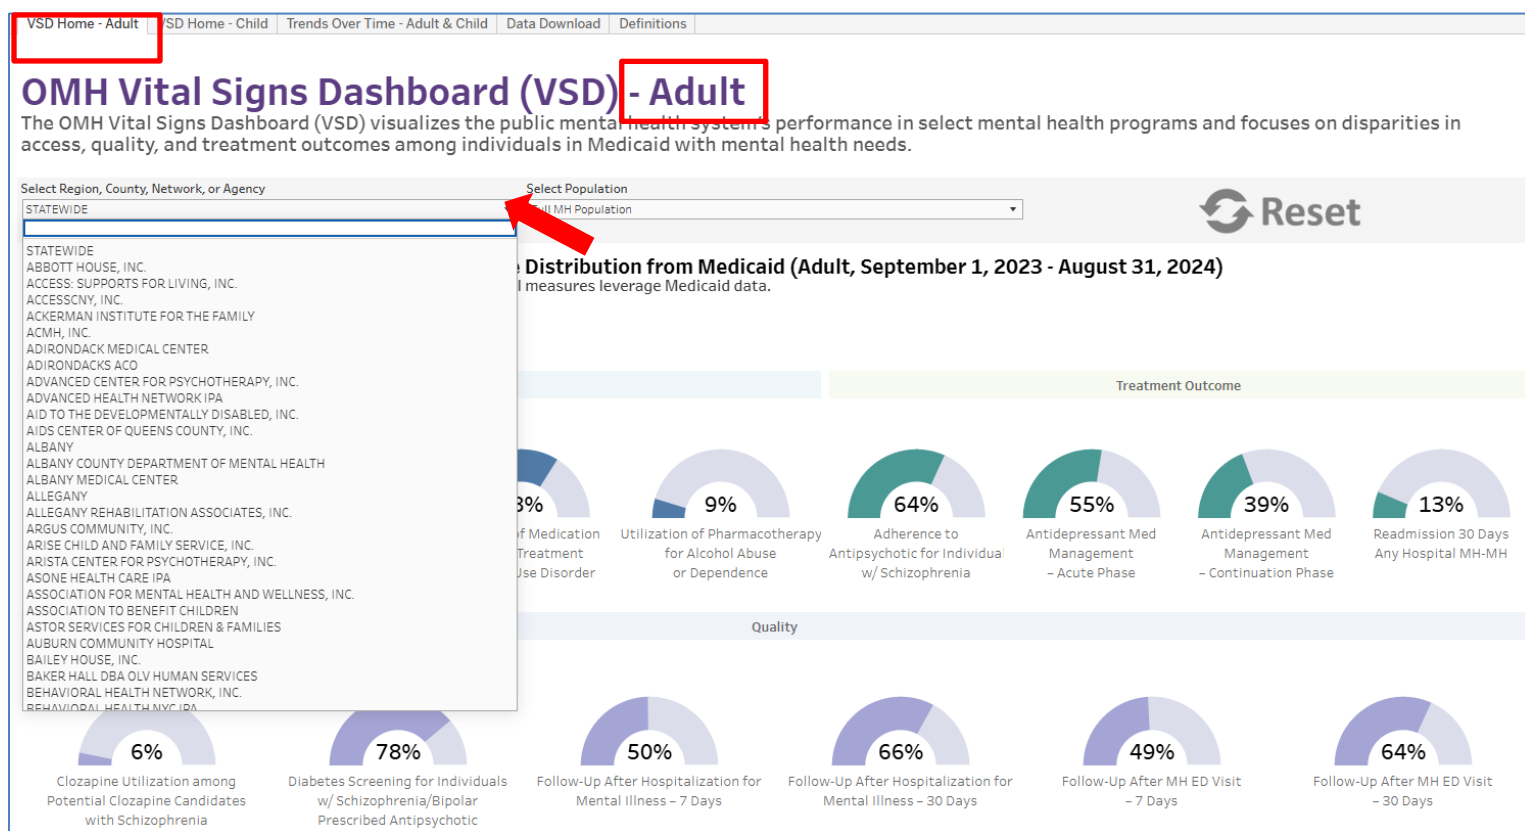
VSD Home - Adult | VSD Home - Child | Trends Over Time - Adult & Child | Data Download | Definitions

OMH Vital Signs Dashboard (VSD) - Adult

The OMH Vital Signs Dashboard (VSD) visualizes the public mental health system's performance in select mental health programs and focuses on disparities in access, quality, and treatment outcomes among individuals in Medicaid with mental health needs.

Select Region, County, Network, or Agency
STATEWIDE

Select Population
Full MH Population

Reset

STATEWIDE
ABBOTT HOUSE, INC.
ACCESS: SUPPORTS FOR LIVING, INC.
ACCESSCNY, INC.
ACKERMAN INSTITUTE FOR THE FAMILY
ACMH, INC.
ADIRONDACK MEDICAL CENTER
ADIRONDACKS ACO
ADVANCED CENTER FOR PSYCHOTHERAPY, INC.
ADVANCED HEALTH NETWORK IPA
AID TO THE DEVELOPMENTALLY DISABLED, INC.
AIDS CENTER OF QUEENS COUNTY, INC.
ALBANY
ALBANY COUNTY DEPARTMENT OF MENTAL HEALTH
ALBANY MEDICAL CENTER
ALLEGANY
ALLEGANY REHABILITATION ASSOCIATES, INC.
ARGUS COMMUNITY, INC.
ARISE CHILD AND FAMILY SERVICE, INC.
ARISTA CENTER FOR PSYCHOTHERAPY, INC.
ASONE HEALTH CARE IPA
ASSOCIATION FOR MENTAL HEALTH AND WELLNESS, INC.
ASSOCIATION TO BENEFIT CHILDREN
ASTOR SERVICES FOR CHILDREN & FAMILIES
AUBURN COMMUNITY HOSPITAL
BAILEY HOUSE, INC.
BAKER HALL DBA OLV HUMAN SERVICES
BEHAVIORAL HEALTH NETWORK, INC.
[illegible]

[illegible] Distribution from Medicaid (Adult, September 1, 2023 - August 31, 2024)
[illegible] measures leverage Medicaid data.

Treatment Outcome

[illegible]3% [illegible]f Medication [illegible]Treatment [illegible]se Disorder

9% Utilization of Pharmacotherapy for Alcohol Abuse or Dependence

64% Adherence to Antipsychotic for Individua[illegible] w/ Schizophrenia

55% Antidepressant Med Management – Acute Phase

39% Antidepressant Med Management – Continuation Phase

13% Readmission 30 Days Any Hospital MH-MH

Quality

6% Clozapine Utilization among Potential Clozapine Candidates with Schizophrenia

78% Diabetes Screening for Individuals w/ Schizophrenia/Bipolar Prescribed Antipsychotic

50% Follow-Up After Hospitalization for Mental Illness – 7 Days

66% Follow-Up After Hospitalization for Mental Illness – 30 Days

49% Follow-Up After MH ED Visit – 7 Days

64% Follow-Up After MH ED Visit – 30 Days